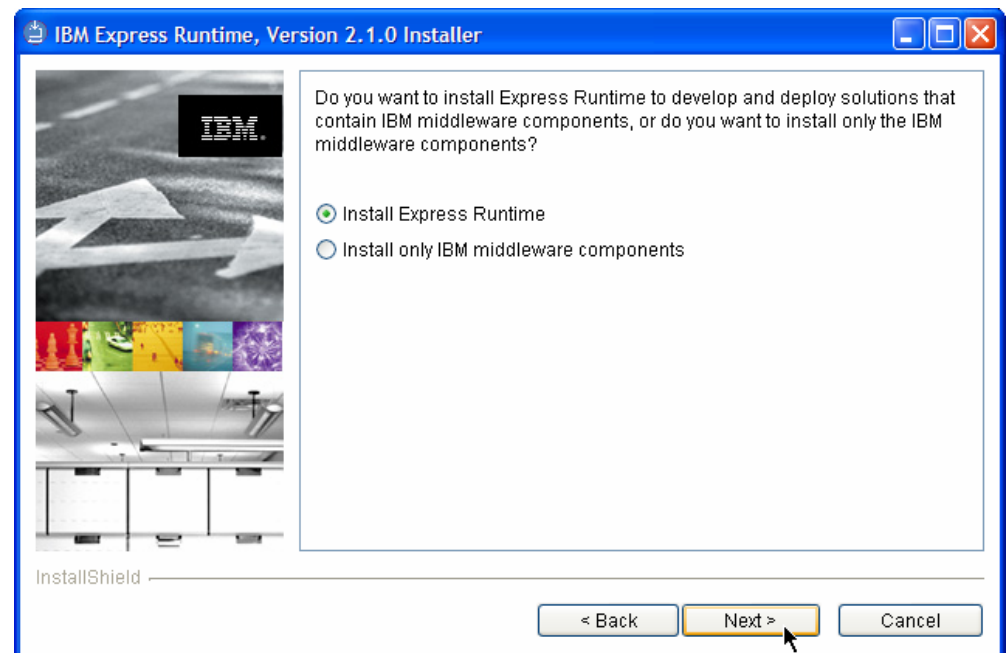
IBM Express Runtime, Version 2.1.0 Installer

IBM.

Do you want to install Express Runtime to develop and deploy solutions that contain IBM middleware components, or do you want to install only the IBM middleware components?

Install Express Runtime

Install only IBM middleware components

InstallShield

< Back

Next >

Cancel